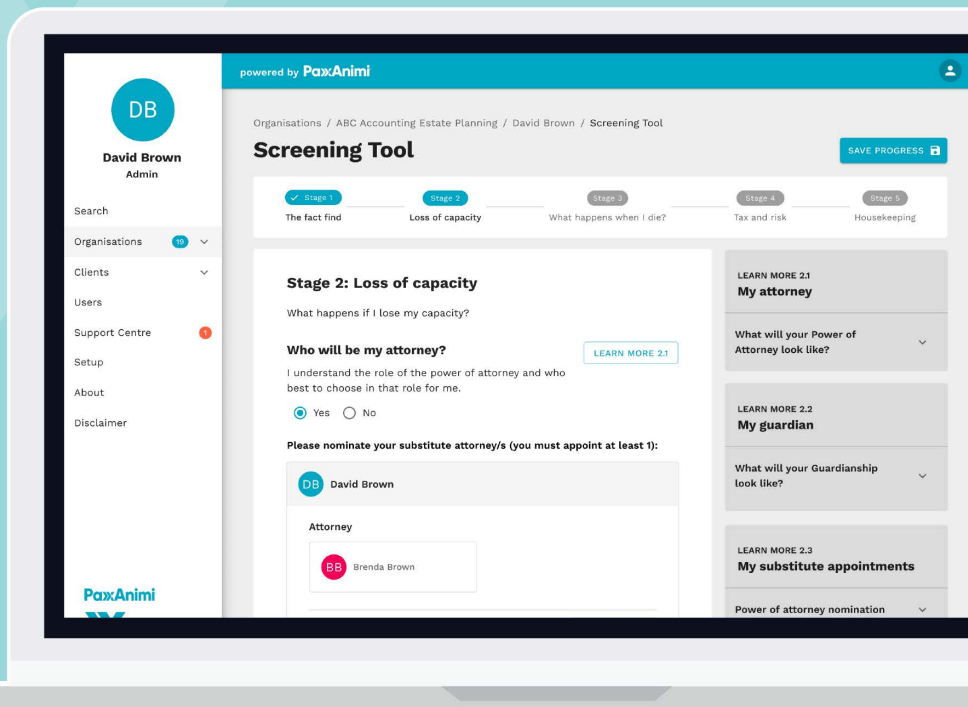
DB
David Brown
Admin

Search
Organisations 19
Clients
Users
Support Centre 1
Setup
About
Disclaimer

PaxAnimi

powered by PaxAnimi

Organisations / ABC Accounting Estate Planning / David Brown / Screening Tool

Screening Tool

SAVE PROGRESS

✓ Stage 1 The fact find
Stage 2 Loss of capacity
Stage 3 What happens when I die?
Stage 4 Tax and risk
Stage 5 Housekeeping

Stage 2: Loss of capacity

What happens if I lose my capacity?

Who will be my attorney?

LEARN MORE 2.1

I understand the role of the power of attorney and who best to choose in that role for me.

Yes No

Please nominate your substitute attorney/s (you must appoint at least 1):

DB David Brown

Attorney

BB Brenda Brown

LEARN MORE 2.1
My attorney

What will your Power of Attorney look like?

LEARN MORE 2.2
My guardian

What will your Guardianship look like?

LEARN MORE 2.3
My substitute appointments

Power of attorney nomination